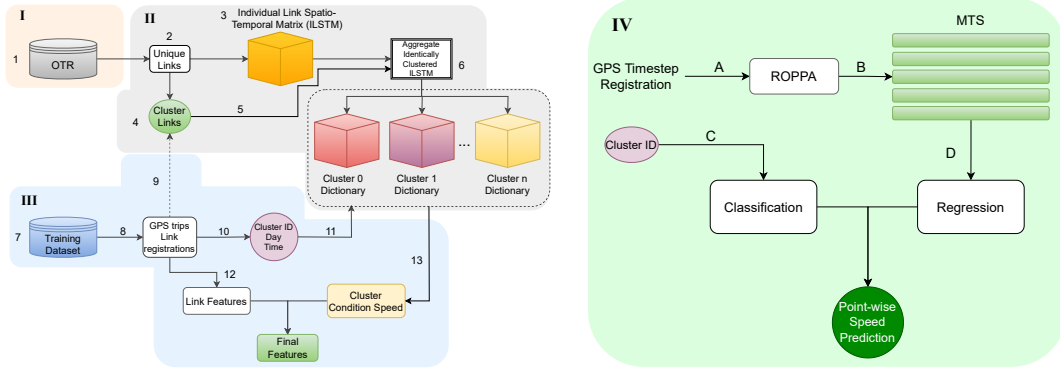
I

1

OTR

II

2

Unique Links

3

Individual Link Spatio-Temporal Matrix (ILSTM)

Aggregate Identically Clustered ILSTM

6

4

Cluster Links

5

Cluster 0 Dictionary

Cluster 1 Dictionary

...

Cluster n Dictionary

9

III

7

Training Dataset

8

GPS trips Link registrations

10

Cluster ID Day Time

11

13

12

Link Features

Cluster Condition Speed

Final Features

IV

MTS

GPS Timestep Registration

A

ROPPA

B

Cluster ID

C

D

Classification

Regression

Point-wise Speed Prediction